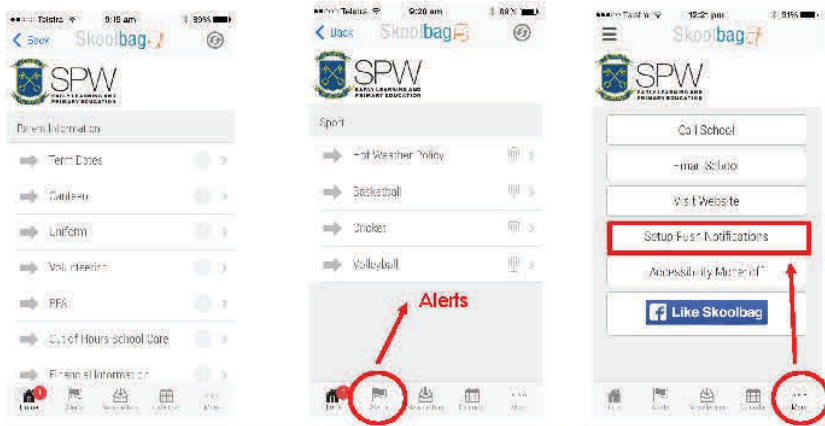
Telstra 9:18 am 35%

< Back Skoolbag

SPW EARLY LEARNING AND PRIMARY EDUCATION

Parent Information

Term Dates

Canteen

Uniform

Volunteering

PFA

Out of Hours School Care

Financial Information

Home Alerts Newsletters Calendar More

Telstra 9:20 am 38%

< Back Skoolbag

SPW EARLY LEARNING AND PRIMARY EDUCATION

Sport

Hot Weather Policy

Basketball

Cricket

Volleyball

Alerts

Home Alerts Newsletters Calendar More

Telstra 12:22 pm 31%

Skoolbag

SPW EARLY LEARNING AND PRIMARY EDUCATION

Call School

Email School

Visit Website

Setup Push Notifications

Accessibility Mode off

Like Skoolbag

Home Alerts Newsletters Calendar More